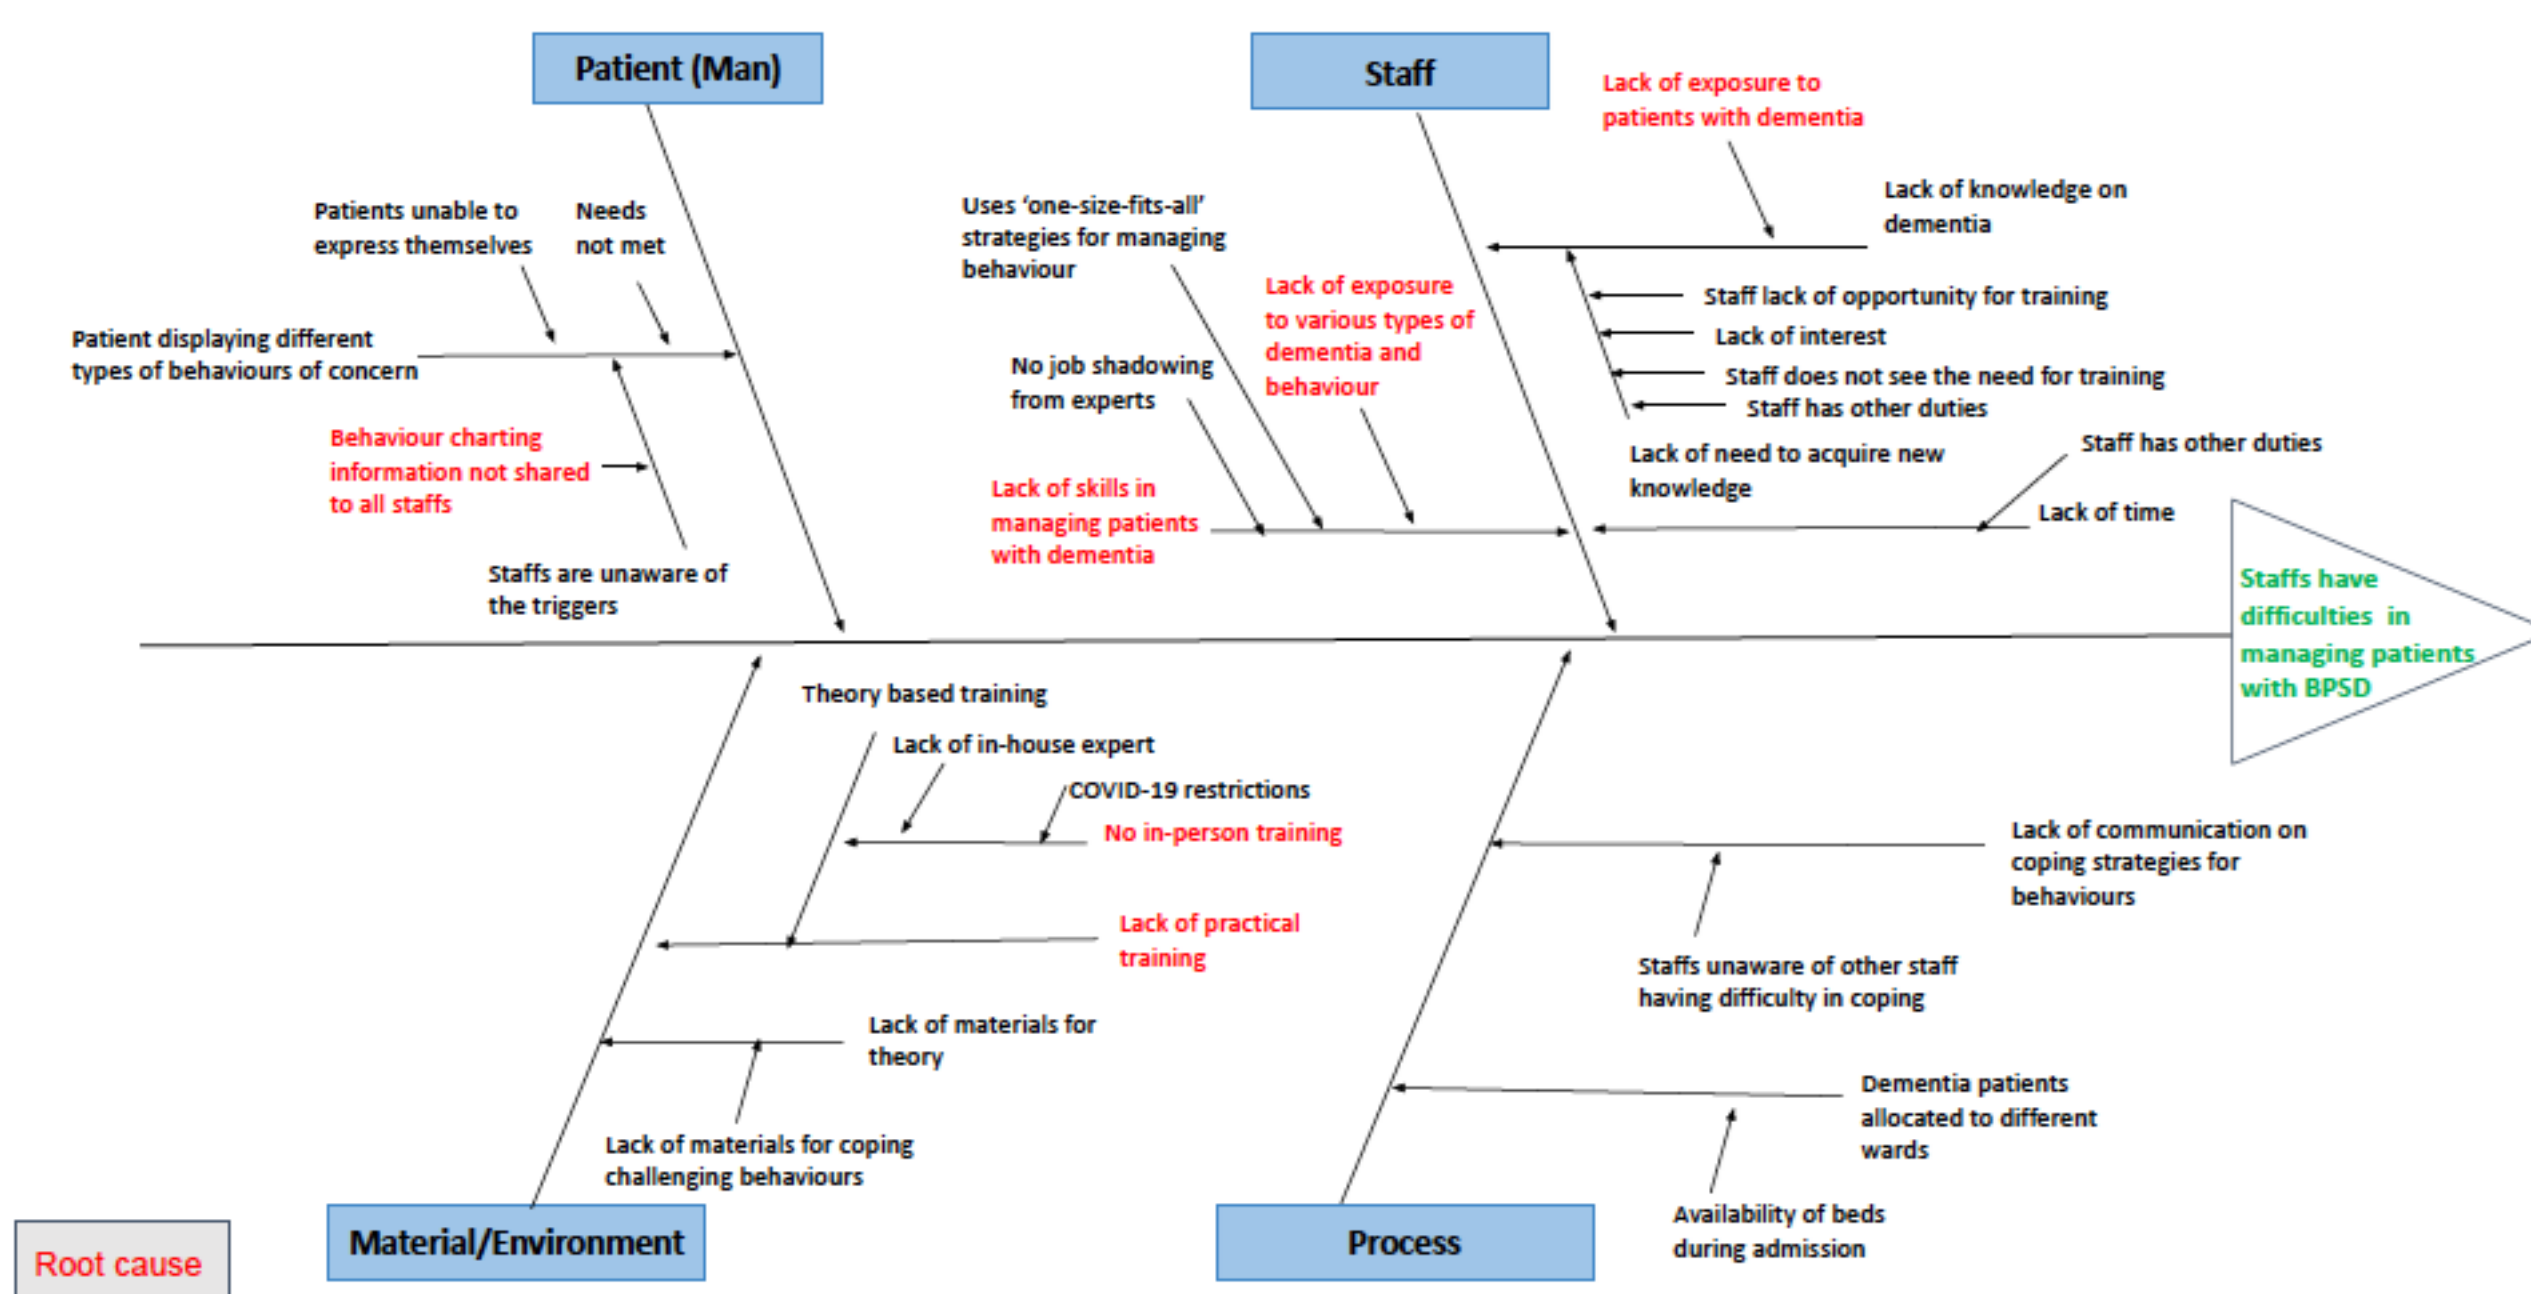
Patient (Man)

Staff

Lack of exposure to patients with dementia

Lack of knowledge on dementia

Patients unable to express themselves

Needs not met

Uses 'one-size-fits-all' strategies for managing behaviour

Lack of exposure to various types of dementia and behaviour

Staff lack of opportunity for training

Lack of interest

Staff does not see the need for training

Staff has other duties

Patient displaying different types of behaviours of concern

No job shadowing from experts

Behaviour charting information not shared to all staffs

Lack of need to acquire new knowledge

Staff has other duties

Lack of skills in managing patients with dementia

Lack of time

Staffs are unaware of the triggers

Staffs have difficulties in managing patients with BPSD

Theory based training

Lack of in-house expert

COVID-19 restrictions

No in-person training

Lack of communication on coping strategies for behaviours

Lack of practical training

Staffs unaware of other staff having difficulty in coping

Lack of materials for theory

Dementia patients allocated to different wards

Lack of materials for coping challenging behaviours

Availability of beds during admission

Root cause

Material/Environment

Process